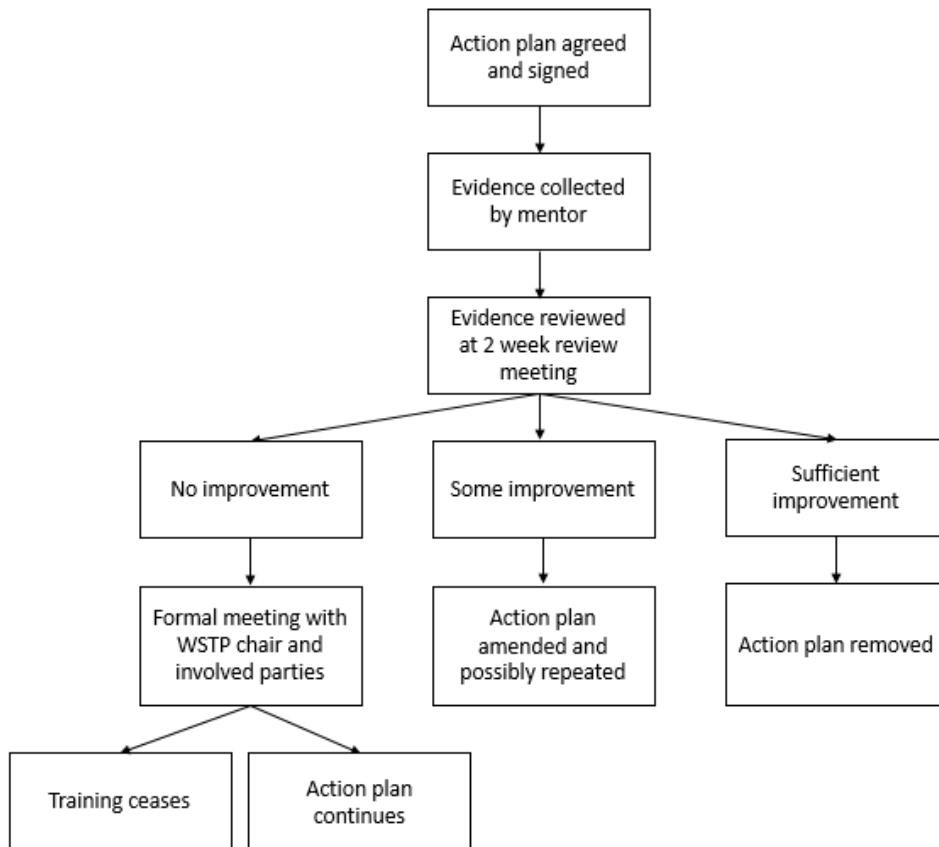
Action plan agreed and signed

Evidence collected by mentor

Evidence reviewed at 2 week review meeting

No improvement

Some improvement

Sufficient improvement

Formal meeting with WSTP chair and involved parties

Action plan amended and possibly repeated

Action plan removed

Training ceases

Action plan continues